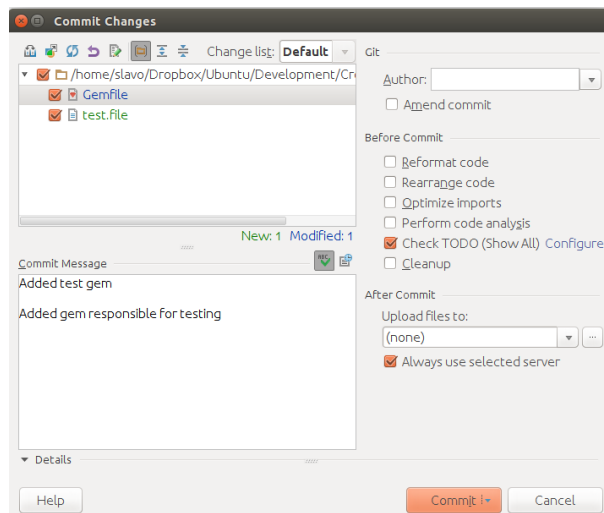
Commit Changes

Change list: Default

/home/slavo/Dropbox/Ubuntu/Development/Cr

Gemfile

test.file

New: 1 Modified: 1

Commit Message

Added test gem

Added gem responsible for testing

Details

Git

Author:

Amend commit

Before Commit

Reformat code

Rearrange code

Optimize imports

Perform code analysis

Check TODO (Show All) Configure

Cleanup

After Commit

Upload files to:

(none)

Always use selected server

Help

Commit

Cancel